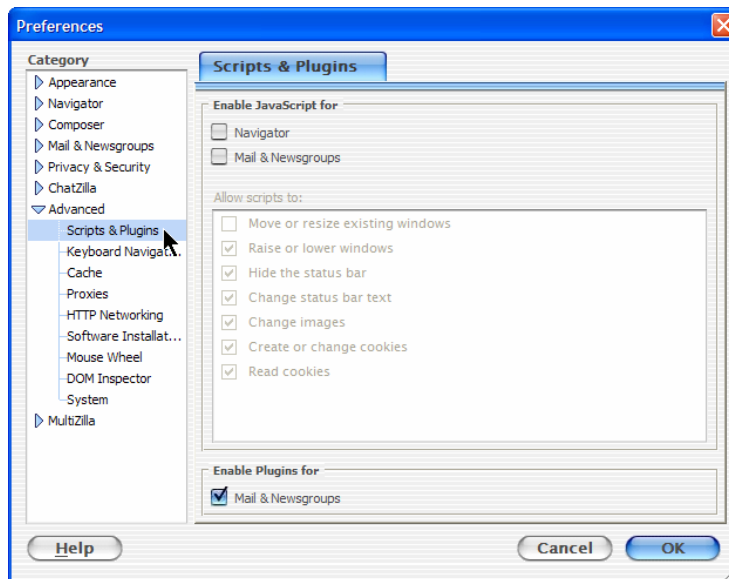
Preferences

Category

Appearance
Navigator
Composer
Mail & Newsgroups
Privacy & Security
ChatZilla
Advanced
Scripts & Plugins
Keyboard Navigat...
Cache
Proxies
HTTP Networking
Software Installat...
Mouse Wheel
DOM Inspector
System
MultiZilla

Scripts & Plugins

Enable JavaScript for
Navigator
Mail & Newsgroups

Allow scripts to:
Move or resize existing windows
Raise or lower windows
Hide the status bar
Change status bar text
Change images
Create or change cookies
Read cookies

Enable Plugins for
Mail & Newsgroups

Help
Cancel
OK